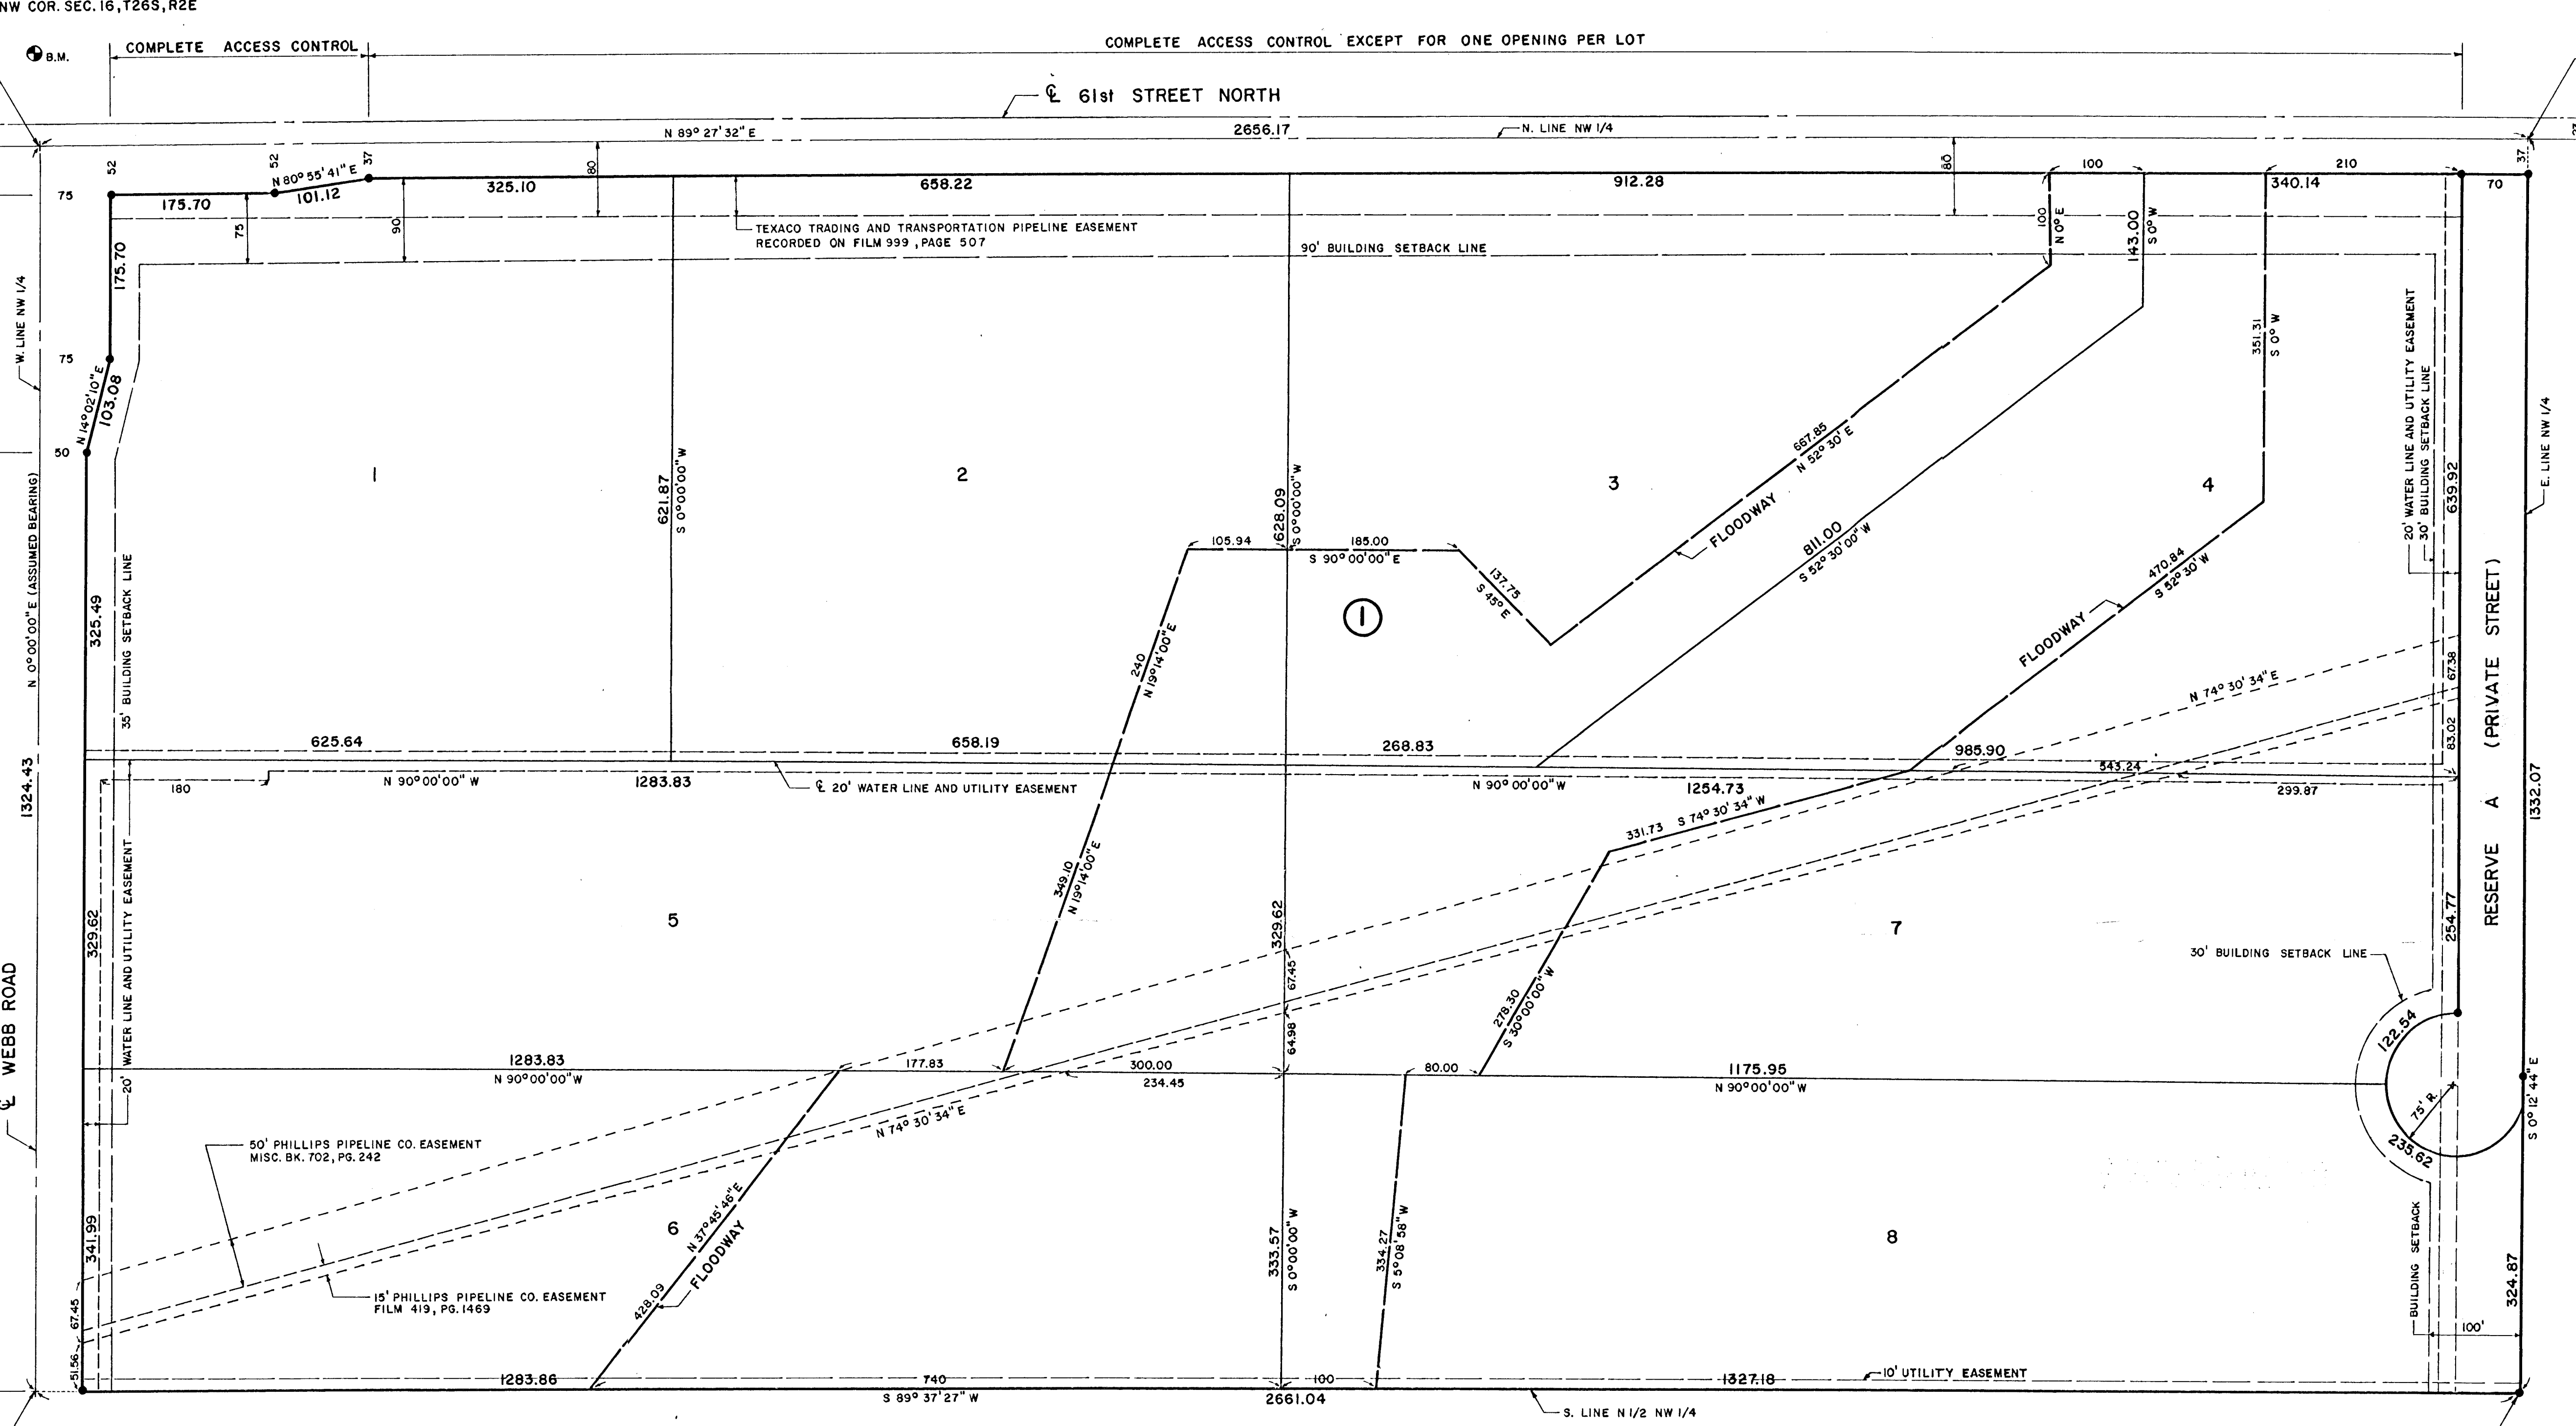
NW COR. SEC. 16, T26S, R2E

B.M.

COMPLETE ACCESS CONTROL

COMPLETE ACCESS CONTROL EXCEPT FOR ONE OPENING PER LOT

℄ 61st STREET NORTH

N 89° 27' 32" E

2656.17

N. LINE NW 1/4

52 52 37 80 80 100 210 37

75

175.70

N 80° 55' 41" E

101.12

325.10

658.22

912.28

340.14

70

75

90

TEXACO TRADING AND TRANSPORTATION PIPELINE EASEMENT RECORDED ON FILM 999, PAGE 507

90' BUILDING SETBACK LINE

100 N 0° E

143.00 S 0° W

351.31 S 0° W

175.70

W. LINE NW 1/4

75

N 14° 02' 10" E

103.08

50

667.85 N 52° 30' E

1

2

3

4

621.87 S 0°00'00" W

628.09 S 0°00'00" W

FLOODWAY

811.00 S 52° 30' 00" W

20' WATER LINE AND UTILITY EASEMENT

30' BUILDING SETBACK LINE

639.92

E. LINE NW 1/4

N 0°00'00" E (ASSUMED BEARING)

325.49

35' BUILDING SETBACK LINE

105.94

185.00

S 90° 00' 00" E

137.75 S 45° E

470.84 S 52° 30' W

1

240 N 19° 14' 00" E

FLOODWAY

N 74° 30' 34" E

67.38

(PRIVATE STREET)

625.64

658.19

268.83

985.90

83.02

1324.43

180

N 90°00'00" W

1283.83

℄ 20' WATER LINE AND UTILITY EASEMENT

N 90° 00' 00" W

1254.73

543.24

299.87

331.73 S 74° 30' 34" W

RESERVE A

1332.07

349.10 N 19° 14' 00" E

5

329.62

7

329.62

20' WATER LINE AND UTILITY EASEMENT

67.45

278.30 S 30°00'00" W

30' BUILDING SETBACK LINE

254.77

℄ WEBB ROAD

122.54

64.98

1283.83

N 90°00'00" W

177.83

300.00

234.45

80.00

1175.95

N 90°00'00" W

20'

N 74° 30' 34" E

75' R.

S 0° 12' 44" E

50' PHILLIPS PIPELINE CO. EASEMENT MISC. BK. 702, PG. 242

233.62

N 37° 45' 46" E

6

FLOODWAY

333.57 S 0°00'00" W

334.27 S 5° 08' 58" W

8

BUILDING SETBACK

341.99

324.87

15' PHILLIPS PIPELINE CO. EASEMENT FILM 419, PG. 1469

428.09

67.45

100'

51.56

1283.86

740

100

1327.18

10' UTILITY EASEMENT

S 89° 37' 27" W

2661.04

S. LINE N 1/2 NW 1/4